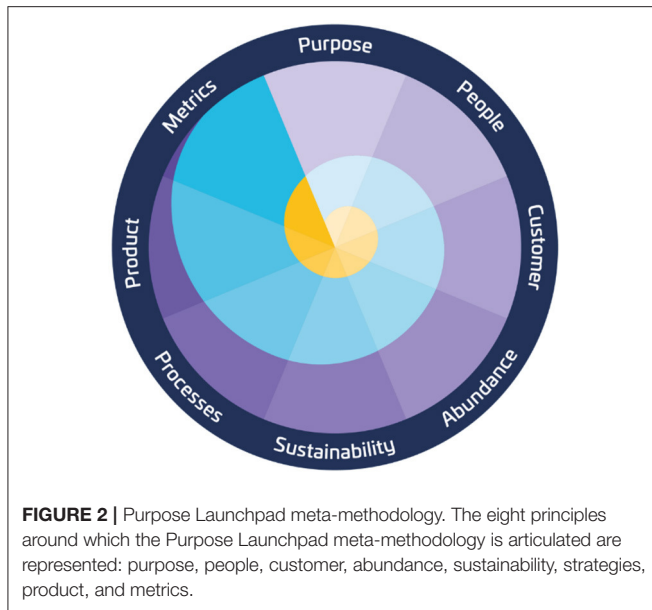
Purpose
People
Customer
Abundance
Sustainability
Processes
Product
Metrics

**FIGURE 2 |** Purpose Launchpad meta-methodology. The eight principles around which the Purpose Launchpad meta-methodology is articulated are represented: purpose, people, customer, abundance, sustainability, strategies, product, and metrics.